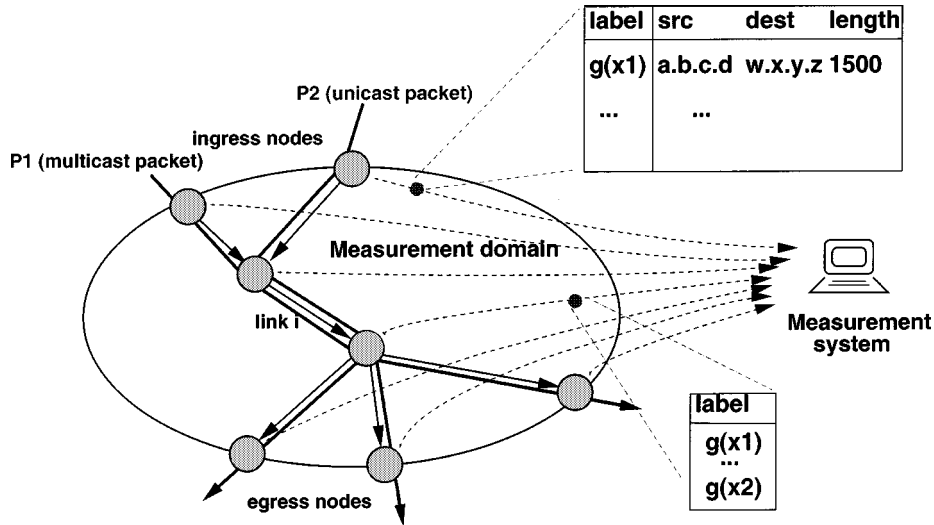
| label | src | dest | length |
|---|---|---|---|
| g(x1) | a.b.c.d | w.x.y.z | 1500 |
| ... | ... | | |

P2 (unicast packet)

ingress nodes

P1 (multicast packet)

Measurement domain

link i

Measurement system

| label |
|---|
| g(x1) ... g(x2) |

egress nodes